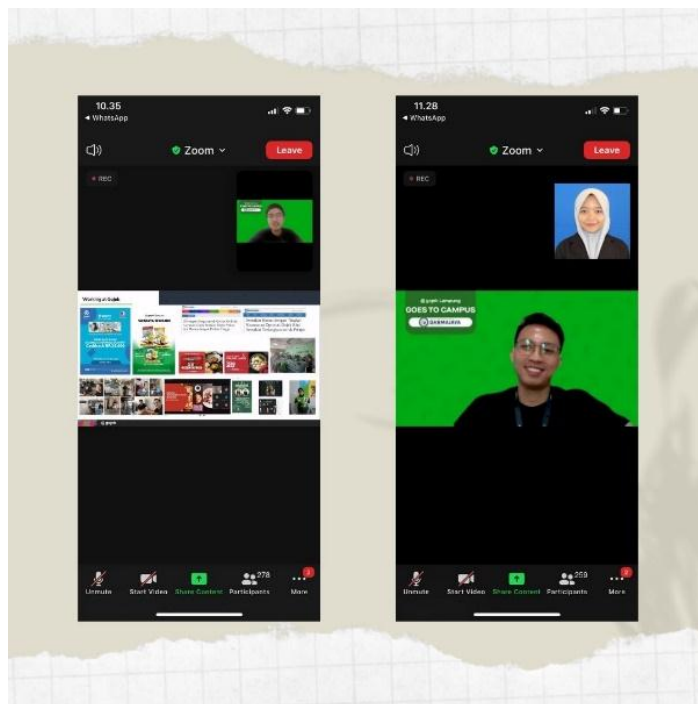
10.35
◂ WhatsApp

Zoom

Leave

REC

Working at Gojek

Unmute

Start Video

Share Content

278
Participants

More

11.28
◂ WhatsApp

Zoom

Leave

REC

@gojek Lampung
GOES TO CAMPUS
DARMAJAYA

Unmute

Start Video

Share Content

259
Participants

More